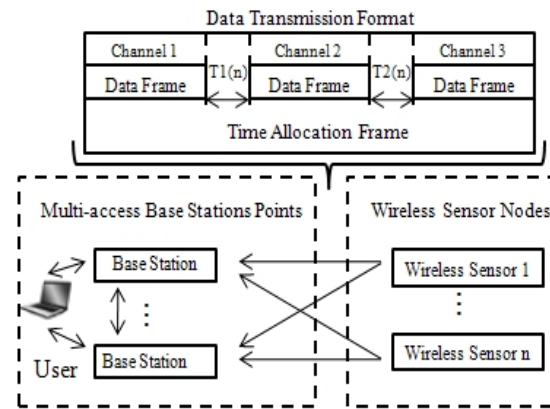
Data Transmission Format

| Channel 1 | T1(n) | Channel 2 | T2(n) | Channel 3 |
|---|---|---|---|---|
| Data Frame | | Data Frame | | Data Frame |
| Time Allocation Frame | | | | |

Multi-access Base Stations Points

Base Station

⋮

Base Station

User

Wireless Sensor Nodes

Wireless Sensor 1

⋮

Wireless Sensor n